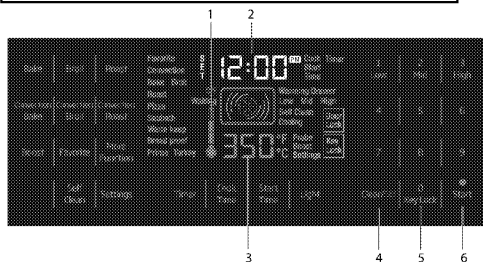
1
2
Bake
Broil
Roast
Favorite
Convection
Bake
Broil
Roast
Pizza
Sabbath
Warm Keep
Bread proof
Frozen Yummy
12:00
AM
Cook Timer
Start
Stop
Warming Drawer
Low
Med
High
Self Clean
Display
1
Low
2
Med
3
High
Convection Bake
Convection Broil
Convection Roast
4
5
6
Start Lock
Secret
Favorite
More Function
350
°F
°C
Probe
Reset
Settings
Kid Lock
7
8
9
Self Clean
Settings
Timer
Cook Time
Start Time
Light
Clear/Off
0
Key Lock
Start
3
4
5
6